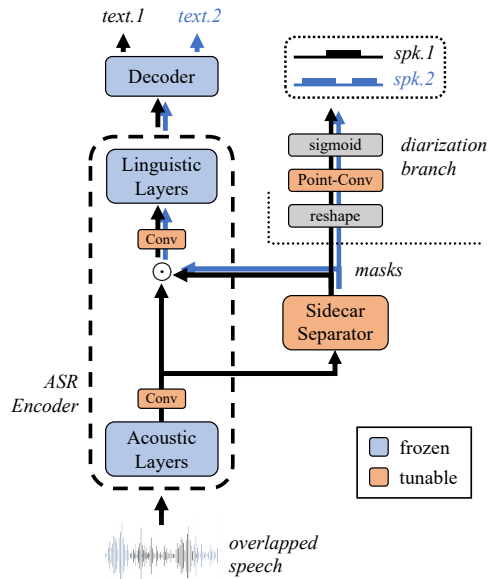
text.1

text.2

Decoder

spk.1

spk.2

sigmoid

diarization branch

Point-Conv

reshape

Linguistic Layers

Conv

$\odot$

masks

Sidecar Separator

ASR Encoder

Conv

Acoustic Layers

frozen

tunable

overlapped speech